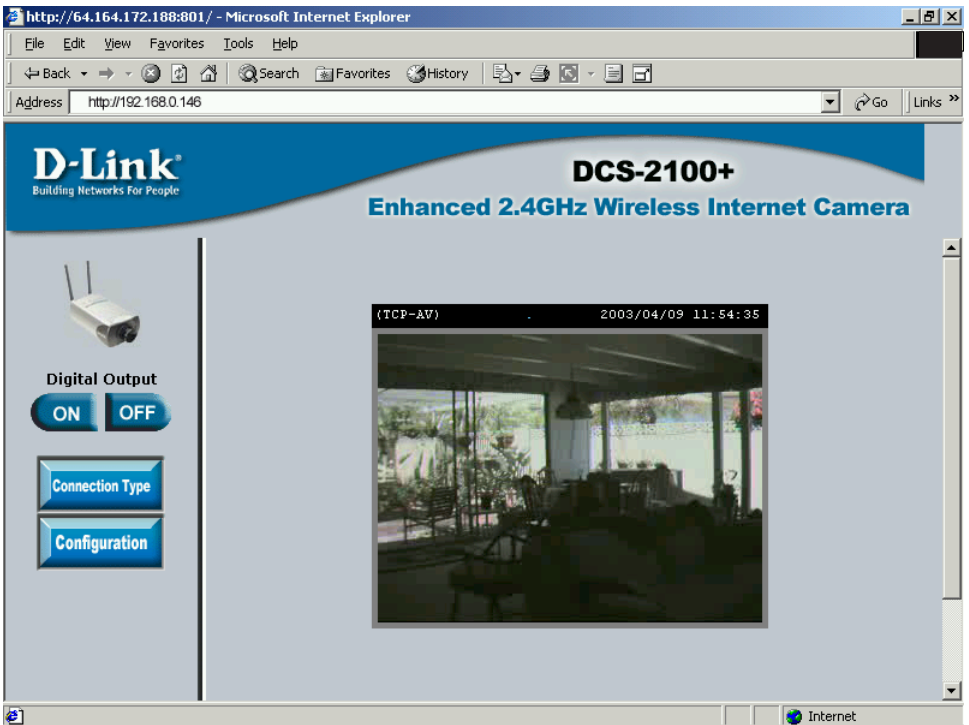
http://64.164.172.188:801/ - Microsoft Internet Explorer

File Edit View Favorites Tools Help

Back Search Favorites History

Address http://192.168.0.146

Go Links »

D-Link®
Building Networks For People

DCS-2100+
Enhanced 2.4GHz Wireless Internet Camera

Digital Output
ON OFF

Connection Type
Configuration

(TCP-AV) 2003/04/09 11:54:35

Internet